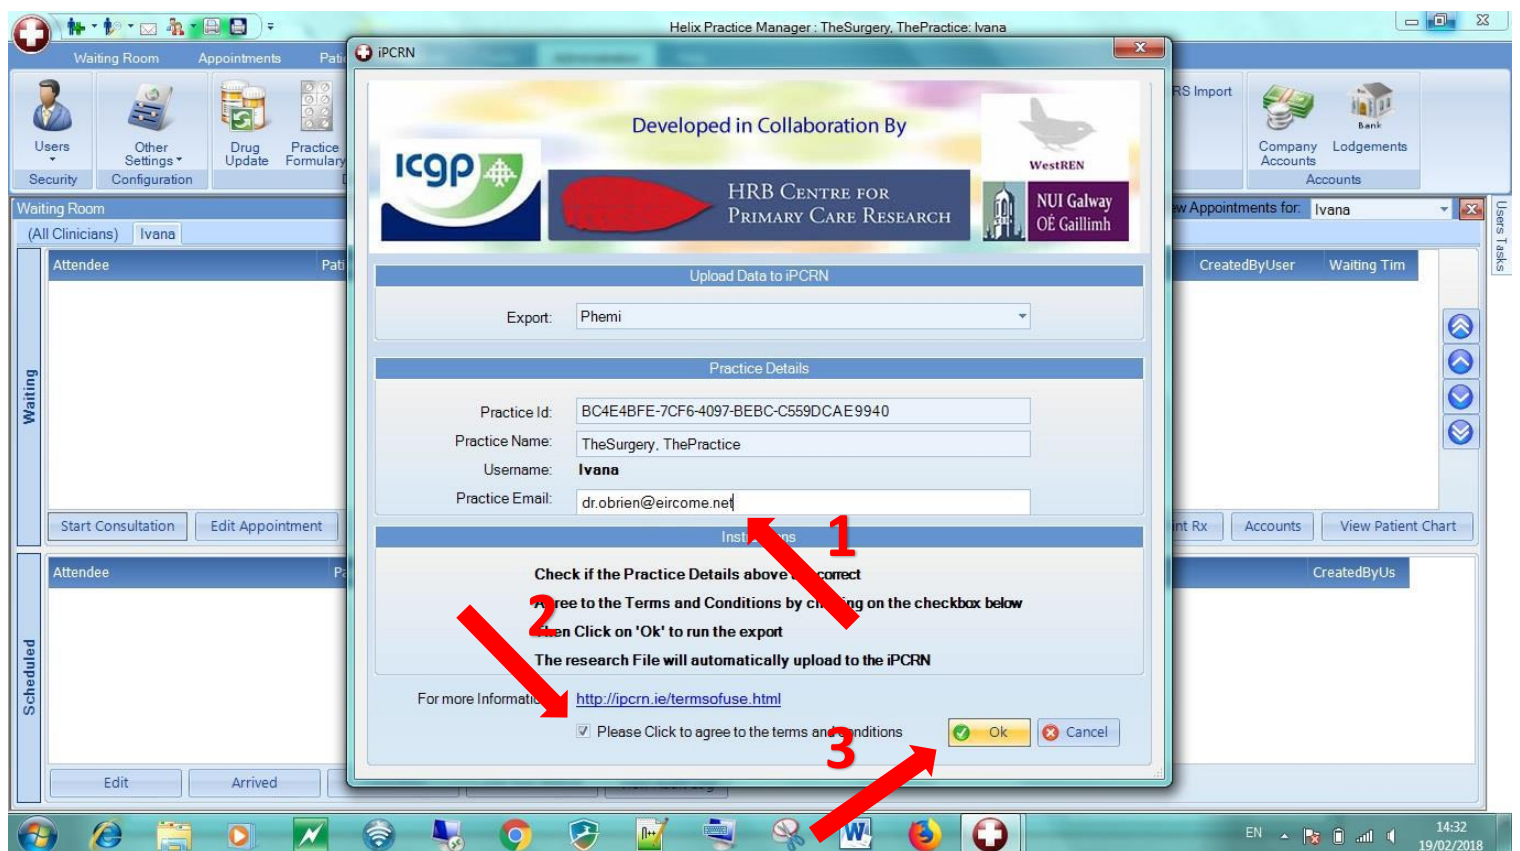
Helix Practice Manager : TheSurgery, ThePractice: Ivana

Waiting Room Appointments Pati

Users Other Settings Drug Update Practice Formulary
Security Configuration

RS Import Company Accounts Lodgements
Accounts

Waiting Room
(All Clinicians) Ivana
Attendee Pati
Waiting
Start Consultation Edit Appointment
Attendee Pa
Scheduled
Edit Arrived

w Appointments for: Ivana
CreatedByUser Waiting Tim
nt Rx Accounts View Patient Chart
CreatedByUs
Users Tasks

iPCRN

Developed in Collaboration By
icgp
WestREN
HRB Centre for Primary Care Research
NUI Galway OÉ Gaillimh

Upload Data to iPCRN
Export: Phemi

Practice Details
Practice Id: BC4E4BFE-7CF6-4097-BEBC-C559DCAE9940
Practice Name: TheSurgery, ThePractice
Username: Ivana
Practice Email: dr.obrien@eircome.net

Inst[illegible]ns
Check if the Practice Details above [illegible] correct
A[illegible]ree to the Terms and Conditions by cl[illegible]ing on the checkbox below
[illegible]en Click on 'Ok' to run the export
The research File will automatically upload to the iPCRN

For more Informati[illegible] http://ipcrn.ie/termsofuse.html
Please Click to agree to the terms an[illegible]nditions
Ok Cancel

1
2
3

EN 14:32 19/02/2018